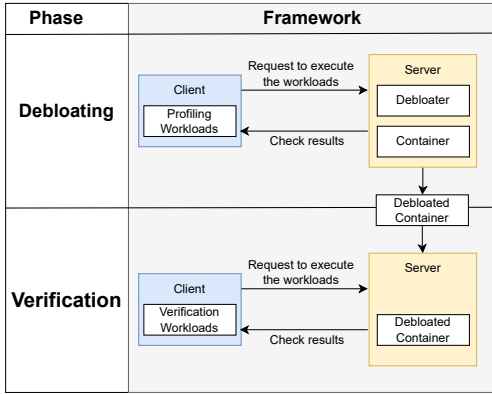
Phase

Framework

Debloating

Client

Profiling Workloads

Request to execute the workloads

Check results

Server

Debloater

Container

Debloated Container

Verification

Client

Verification Workloads

Request to execute the workloads

Check results

Server

Debloated Container